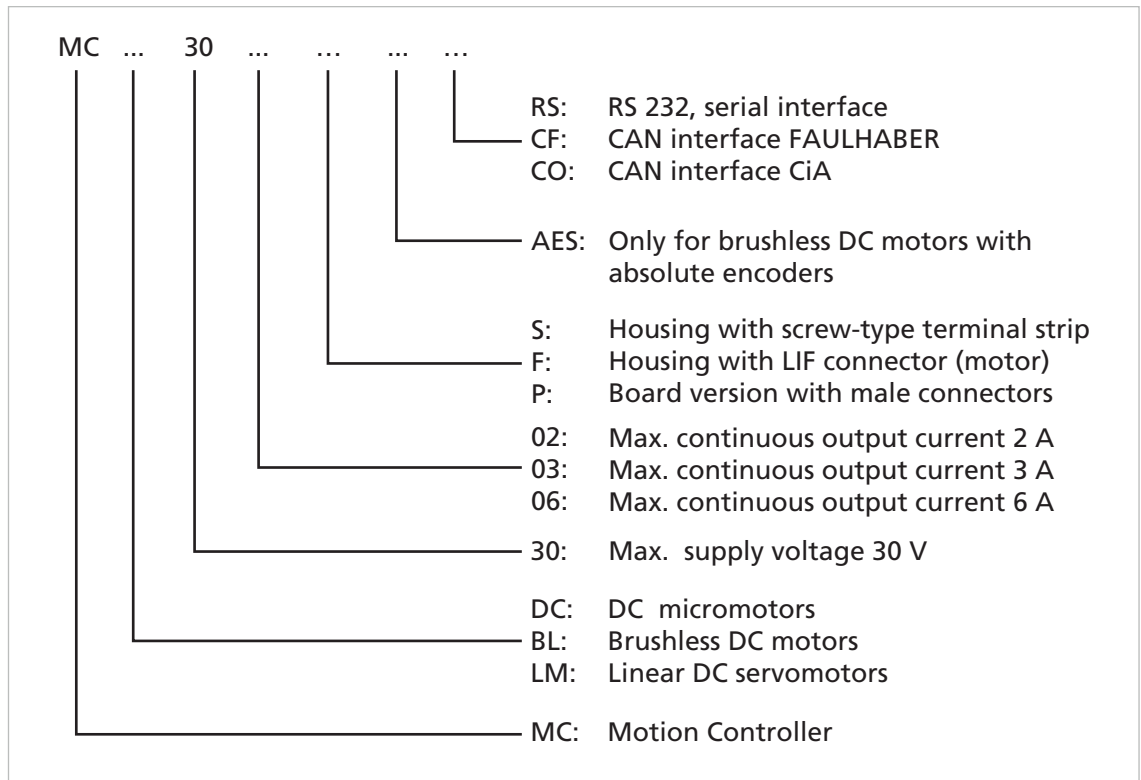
MC ... 30 ... ... ... ...

RS: RS 232, serial interface
CF: CAN interface FAULHABER
CO: CAN interface CiA

AES: Only for brushless DC motors with absolute encoders

S: Housing with screw-type terminal strip
F: Housing with LIF connector (motor)
P: Board version with male connectors

02: Max. continuous output current 2 A
03: Max. continuous output current 3 A
06: Max. continuous output current 6 A

30: Max. supply voltage 30 V

DC: DC micromotors
BL: Brushless DC motors
LM: Linear DC servomotors

MC: Motion Controller